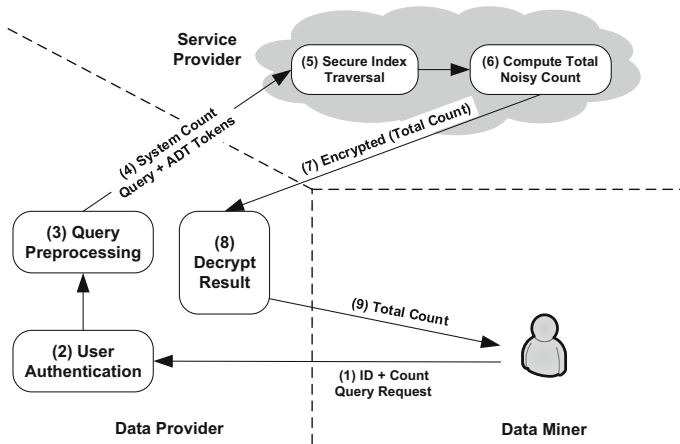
Service Provider

(5) Secure Index Traversal

(6) Compute Total Noisy Count

(4) System Count Query + ADT Tokens

(7) Encrypted (Total Count)

(3) Query Preprocessing

(8) Decrypt Result

(9) Total Count

(2) User Authentication

(1) ID + Count Query Request

Data Provider

Data Miner